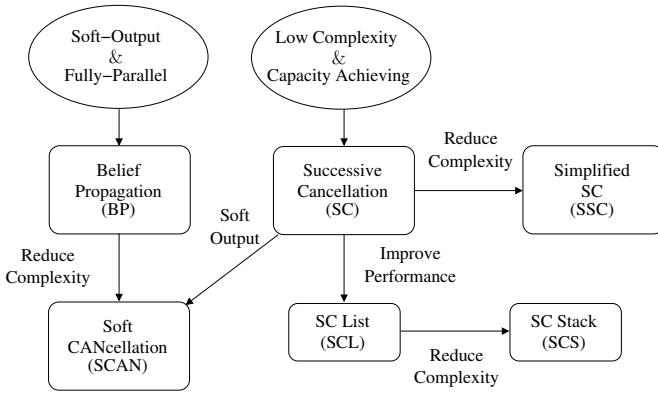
Soft−Output
&
Fully−Parallel

Low Complexity
&
Capacity Achieving

Belief
Propagation
(BP)

Successive
Cancellation
(SC)

Reduce
Complexity

Simplified
SC
(SSC)

Soft
Output

Reduce
Complexity

Improve
Performance

Soft
CANcellation
(SCAN)

SC List
(SCL)

SC Stack
(SCS)

Reduce
Complexity